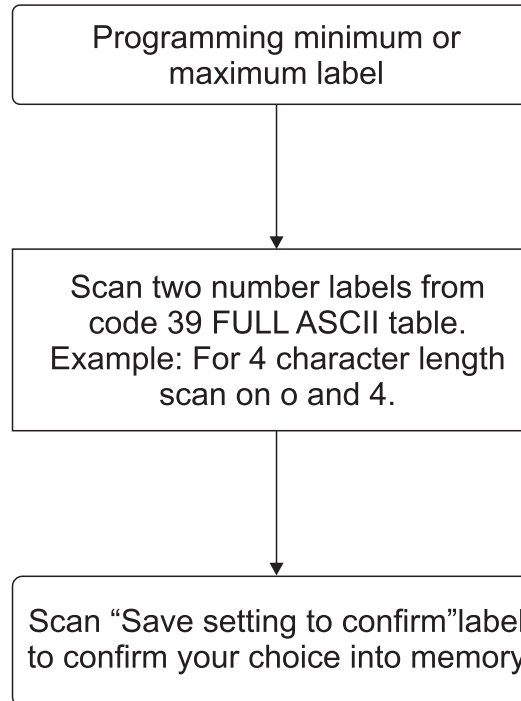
Programming minimum or maximum label

Scan two number labels from code 39 FULL ASCII table. Example: For 4 character length scan on o and 4.

Scan “Save setting to confirm”label to confirm your choice into memory